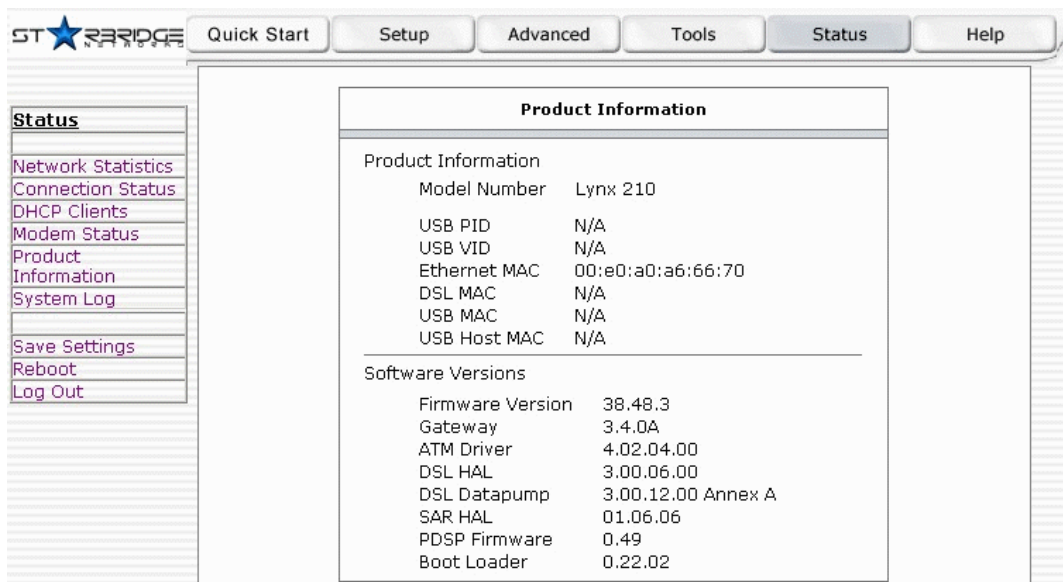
STARRIDGE NETWORKS

Quick Start | Setup | Advanced | Tools | Status | Help

Status

Network Statistics
Connection Status
DHCP Clients
Modem Status
Product Information
System Log

Save Settings
Reboot
Log Out

Product Information

Product Information

| | |
|---|---|
| Model Number | Lynx 210 |
| USB PID | N/A |
| USB VID | N/A |
| Ethernet MAC | 00:e0:a0:a6:66:70 |
| DSL MAC | N/A |
| USB MAC | N/A |
| USB Host MAC | N/A |

Software Versions

| | |
|---|---|
| Firmware Version | 38.48.3 |
| Gateway | 3.4.0A |
| ATM Driver | 4.02.04.00 |
| DSL HAL | 3.00.06.00 |
| DSL Datapump | 3.00.12.00 Annex A |
| SAR HAL | 01.06.06 |
| PDSP Firmware | 0.49 |
| Boot Loader | 0.22.02 |